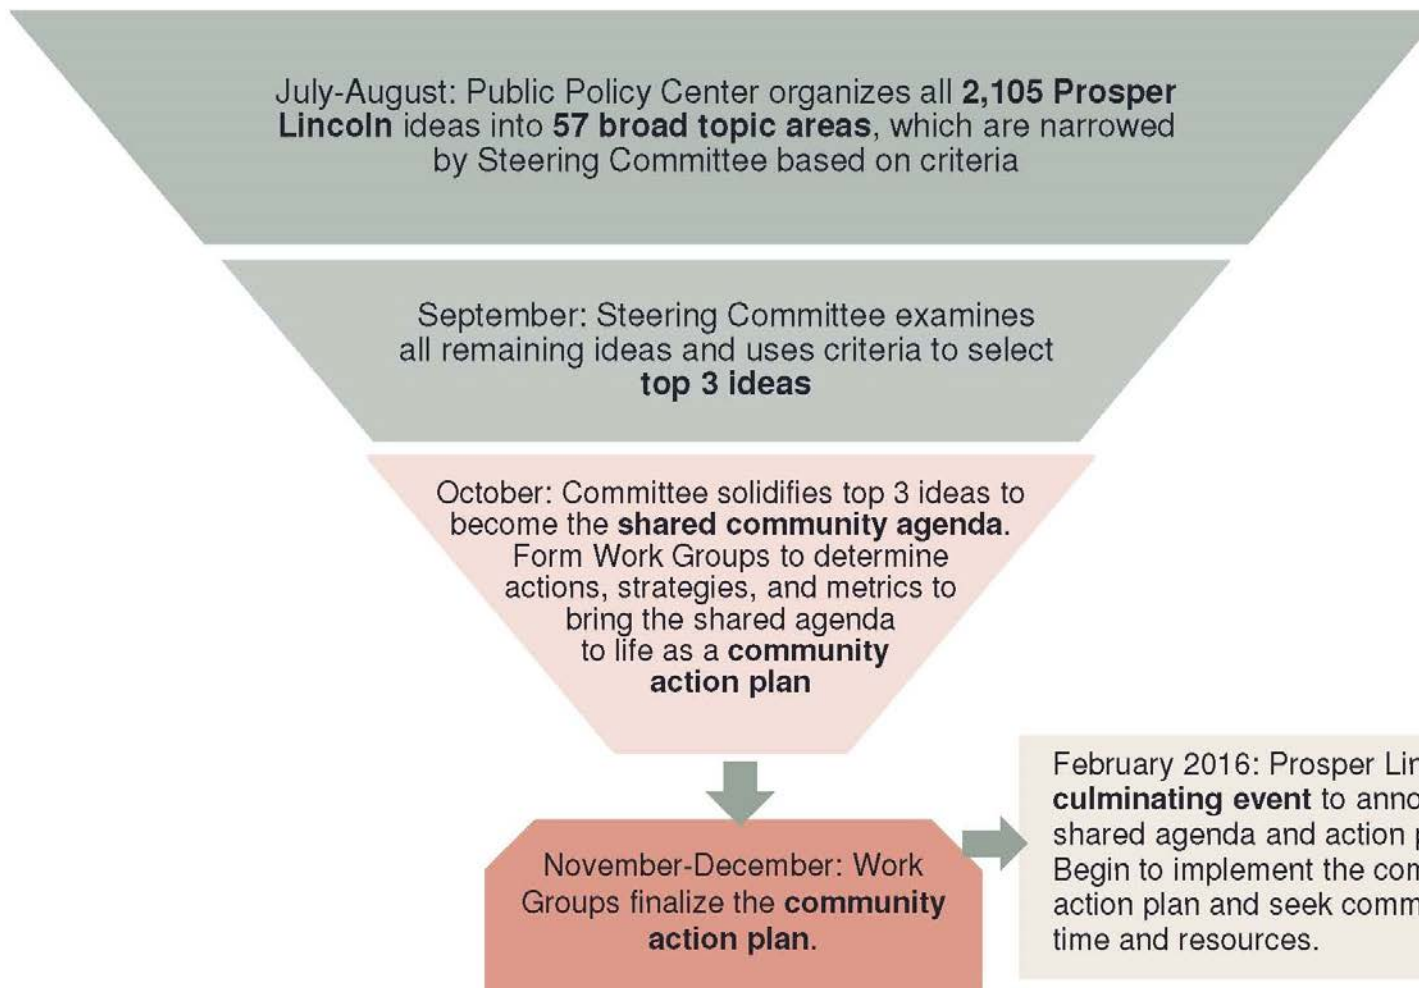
July-August: Public Policy Center organizes all **2,105 Prosper Lincoln** ideas into **57 broad topic areas**, which are narrowed by Steering Committee based on criteria

September: Steering Committee examines all remaining ideas and uses criteria to select **top 3 ideas**

October: Committee solidifies top 3 ideas to become the **shared community agenda**. Form Work Groups to determine actions, strategies, and metrics to bring the shared agenda to life as a **community action plan**

November-December: Work Groups finalize the **community action plan**.

February 2016: Prosper Lin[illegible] **culminating event** to anno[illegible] shared agenda and action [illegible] Begin to implement the com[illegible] action plan and seek comm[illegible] time and resources.